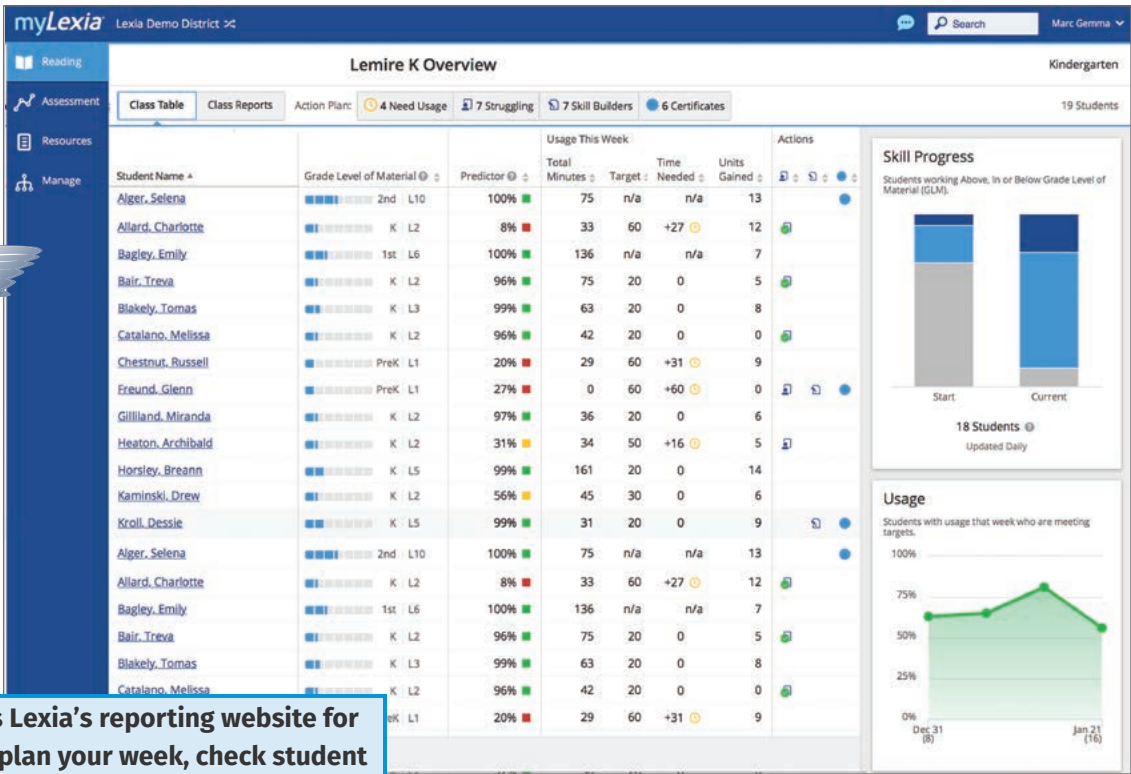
myLexia Lexia Demo District

Search Marc Gemma

Reading
Assessment
Resources
Manage

Lemire K Overview

Kindergarten

Class Table Class Reports Action Plan: 4 Need Usage 7 Struggling 7 Skill Builders 6 Certificates 19 Students

| Student Name | Grade Level of Material | | | Predictor | Total Minutes | Target | Time Needed | Units Gained | Actions |
|---|---|---|---|---|---|---|---|---|---|
| Alger, Selena | | 2nd | L10 | 100% | 75 | n/a | n/a | 13 | |
| Allard, Charlotte | | K | L2 | 8% | 33 | 60 | +27 | 12 | |
| Bagley, Emily | | 1st | L6 | 100% | 136 | n/a | n/a | 7 | |
| Bair, Treva | | K | L2 | 96% | 75 | 20 | 0 | 5 | |
| Blakely, Tomas | | K | L3 | 99% | 63 | 20 | 0 | 8 | |
| Catalano, Melissa | | K | L2 | 96% | 42 | 20 | 0 | 0 | |
| Chestnut, Russell | | PreK | L1 | 20% | 29 | 60 | +31 | 9 | |
| Freund, Glenn | | PreK | L1 | 27% | 0 | 60 | +60 | 0 | |
| Gilliland, Miranda | | K | L2 | 97% | 36 | 20 | 0 | 6 | |
| Heaton, Archibald | | K | L2 | 31% | 34 | 50 | +16 | 5 | |
| Horsley, Breann | | K | L5 | 99% | 161 | 20 | 0 | 14 | |
| Kaminski, Drew | | K | L2 | 56% | 45 | 30 | 0 | 6 | |
| Kroll, Dessie | | K | L5 | 99% | 31 | 20 | 0 | 9 | |
| Alger, Selena | | 2nd | L10 | 100% | 75 | n/a | n/a | 13 | |
| Allard, Charlotte | | K | L2 | 8% | 33 | 60 | +27 | 12 | |
| Bagley, Emily | | 1st | L6 | 100% | 136 | n/a | n/a | 7 | |
| Bair, Treva | | K | L2 | 96% | 75 | 20 | 0 | 5 | |
| Blakely, Tomas | | K | L3 | 99% | 63 | 20 | 0 | 8 | |
| Catalano, Melissa | | K | L2 | 96% | 42 | 20 | 0 | 0 | |
| | | eK | L1 | 20% | 29 | 60 | +31 | 9 | |

Usage This Week

Skill Progress
Students working Above, In or Below Grade Level of Material (GLM).
Start Current
18 Students
Updated Daily

Usage
Students with usage that week who are meeting targets.
100%
75%
50%
25%
0%
Dec 31 (8)
Jan 21 (16)

s Lexia's reporting website for
plan your week, check student